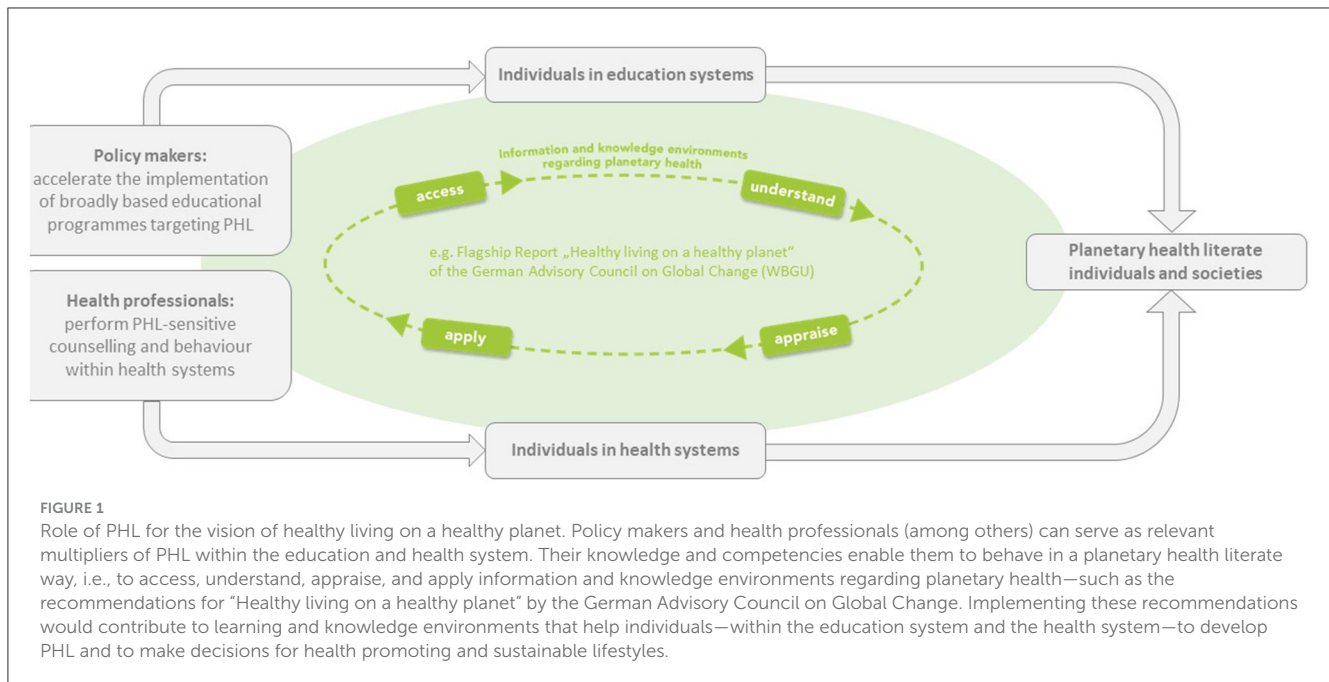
Individuals in education systems

Policy makers:
accelerate the implementation of broadly based educational programmes targeting PHL

Information and knowledge environments regarding planetary health

access

understand

e.g. Flagship Report „Healthy living on a healthy planet"
of the German Advisory Council on Global Change (WBGU)

Planetary health literate individuals and societies

Health professionals:
perform PHL-sensitive counselling and behaviour within health systems

apply

appraise

Individuals in health systems

FIGURE 1
Role of PHL for the vision of healthy living on a healthy planet. Policy makers and health professionals (among others) can serve as relevant multipliers of PHL within the education and health system. Their knowledge and competencies enable them to behave in a planetary health literate way, i.e., to access, understand, appraise, and apply information and knowledge environments regarding planetary health—such as the recommendations for "Healthy living on a healthy planet" by the German Advisory Council on Global Change. Implementing these recommendations would contribute to learning and knowledge environments that help individuals—within the education system and the health system—to develop PHL and to make decisions for health promoting and sustainable lifestyles.